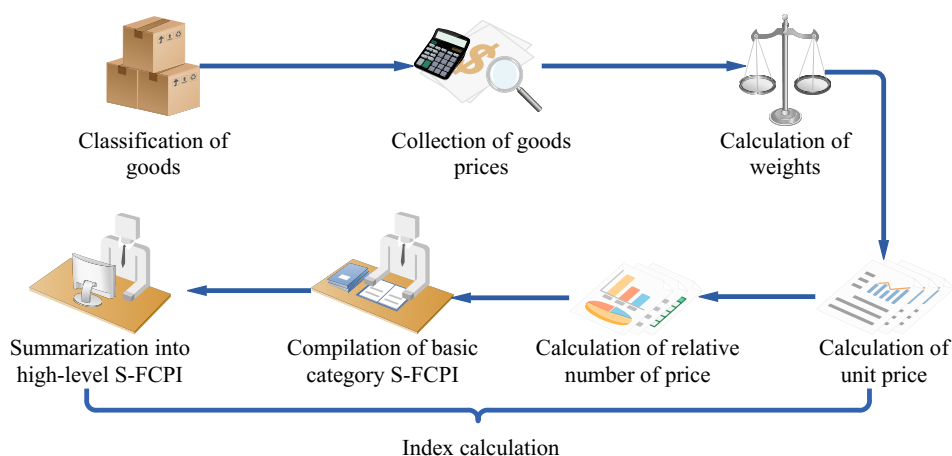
Classification of goods

Collection of goods prices

Calculation of weights

Calculation of unit price

Calculation of relative number of price

Compilation of basic category S-FCPI

Summarization into high-level S-FCPI

Index calculation